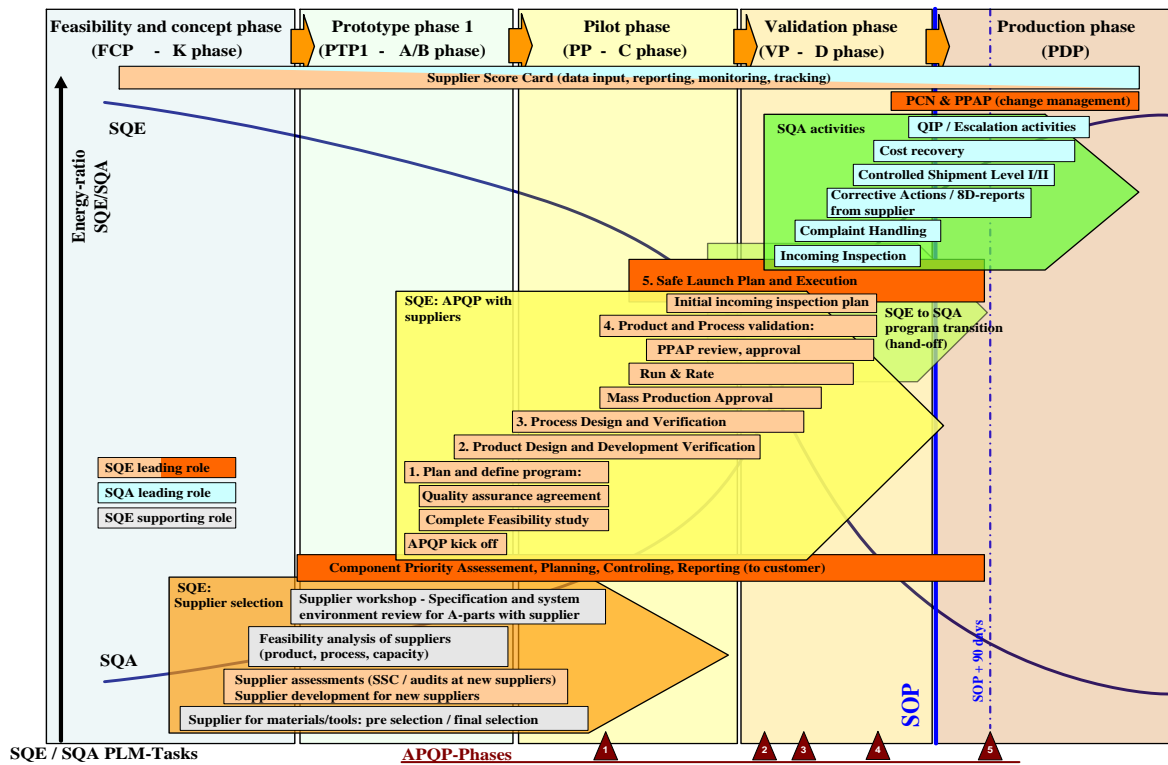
Feasibility and concept phase (FCP - K phase)

Prototype phase 1 (PTP1 - A/B phase)

Pilot phase (PP - C phase)

Validation phase (VP - D phase)

Production phase (PDP)

Supplier Score Card (data input, reporting, monitoring, tracking)

PCN & PPAP (change management)

SQE

Energy-ratio SQE/SQA

SQA activities

QIP / Escalation activities

Cost recovery

Controlled Shipment Level I/II

Corrective Actions / 8D-reports from supplier

Complaint Handling

Incoming Inspection

5. Safe Launch Plan and Execution

Initial incoming inspection plan

SQE: APQP with suppliers

SQE to SQA program transition (hand-off)

4. Product and Process validation:

PPAP review, approval

Run & Rate

Mass Production Approval

3. Process Design and Verification

2. Product Design and Development Verification

SQE leading role

SQA leading role

SQE supporting role

1. Plan and define program:

Quality assurance agreement

Complete Feasibility study

APQP kick off

Component Priority Assessement, Planning, Controling, Reporting (to customer)

SQE: Supplier selection

Supplier workshop - Specification and system environment review for A-parts with supplier

Feasibility analysis of suppliers (product, process, capacity)

SQA

Supplier assessments (SSC / audits at new suppliers) Supplier development for new suppliers

Supplier for materials/tools: pre selection / final selection

SOP

SOP + 90 days

SQE / SQA PLM-Tasks

APQP-Phases

1 2 3 4 5